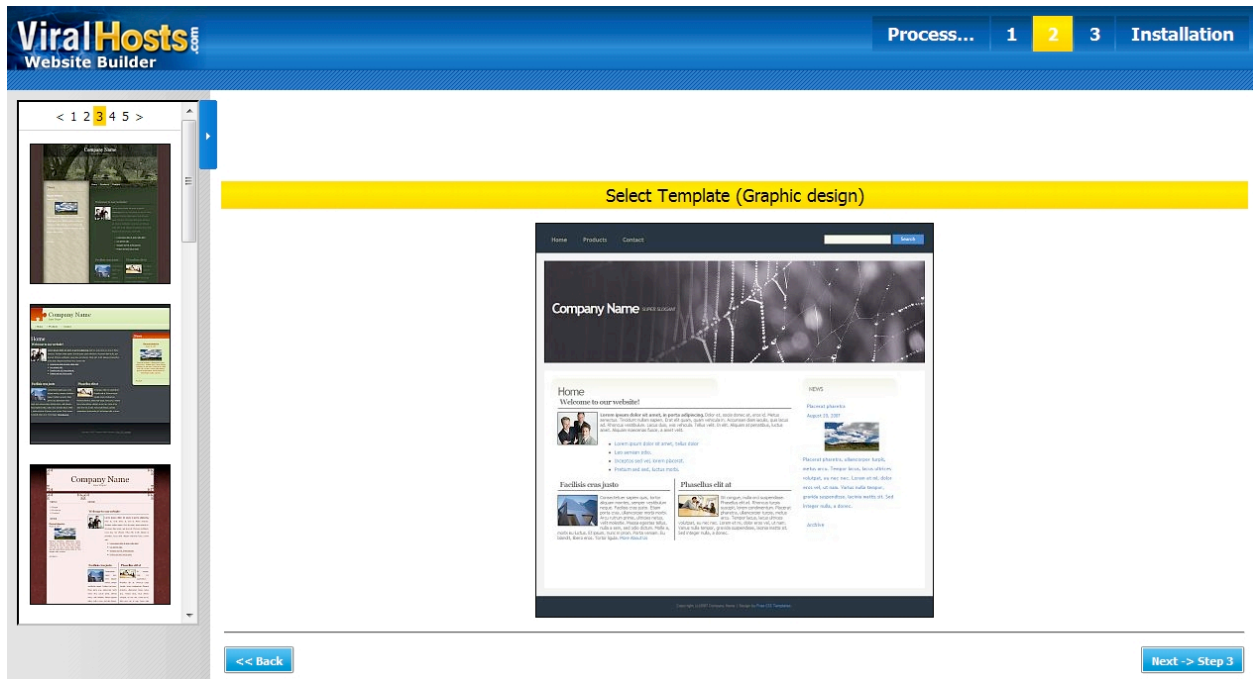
ViralHosts.com
Website Builder

Process... 1 2 3 Installation

< 1 2 3 4 5 >

Company Name

Company Name

Company Name

Select Template (Graphic design)

Home Products Contact

Search

Company Name

Home
Welcome to our website!

Facilisis eras justo

Phasellus elit at

NEWS

Archive

<< Back

Next -> Step 3